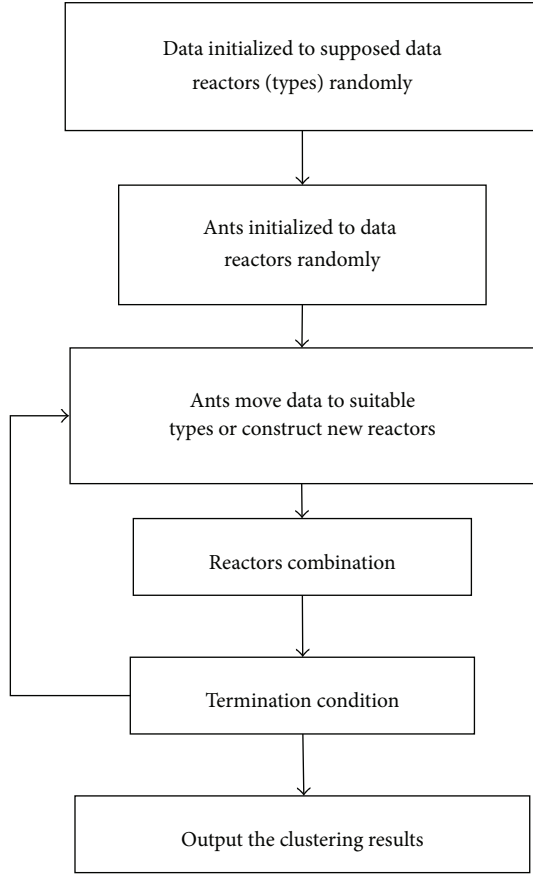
Data initialized to supposed data reactors (types) randomly

Ants initialized to data reactors randomly

Ants move data to suitable types or construct new reactors

Reactors combination

Termination condition

Output the clustering results